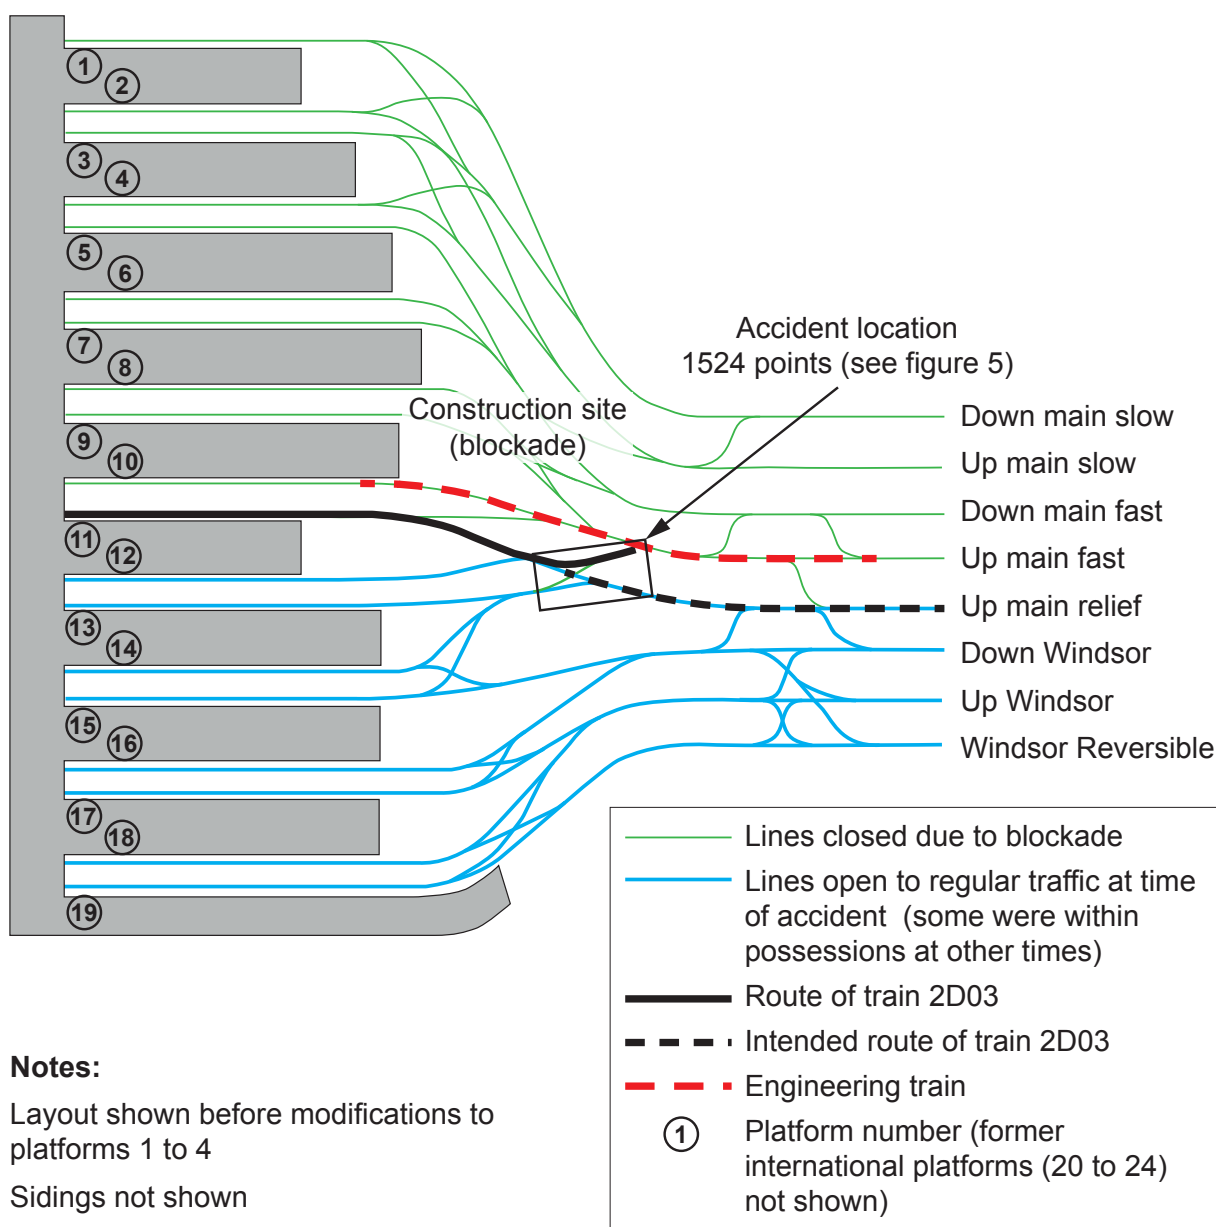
1
2
3
4
5
6
7
8
9
10
11
12
13
14
15
16
17
18
19

Accident location
1524 points (see figure 5)

Construction site
(blockade)

Down main slow
Up main slow
Down main fast
Up main fast
Up main relief
Down Windsor
Up Windsor
Windsor Reversible

Lines closed due to blockade
Lines open to regular traffic at time of accident (some were within possessions at other times)
Route of train 2D03
Intended route of train 2D03
Engineering train
1 Platform number (former international platforms (20 to 24) not shown)

**Notes:**

Layout shown before modifications to platforms 1 to 4

Sidings not shown